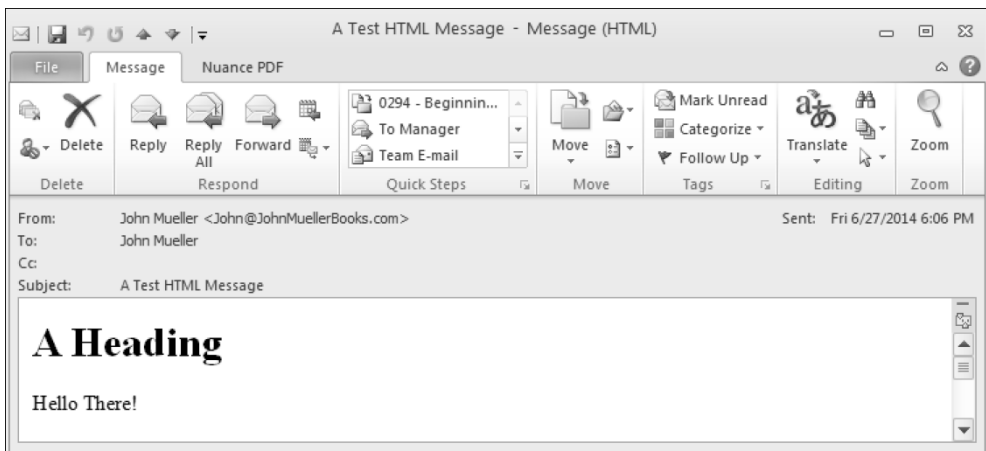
A Test HTML Message - Message (HTML)

File Message Nuance PDF

Delete Reply Reply All Forward 0294 - Beginnin... To Manager Team E-mail Move Mark Unread Categorize Follow Up Translate Zoom

Delete Respond Quick Steps Move Tags Editing Zoom

From: John Mueller <John@JohnMuellerBooks.com>
Sent: Fri 6/27/2014 6:06 PM
To: John Mueller
Cc:
Subject: A Test HTML Message

A Heading

Hello There!